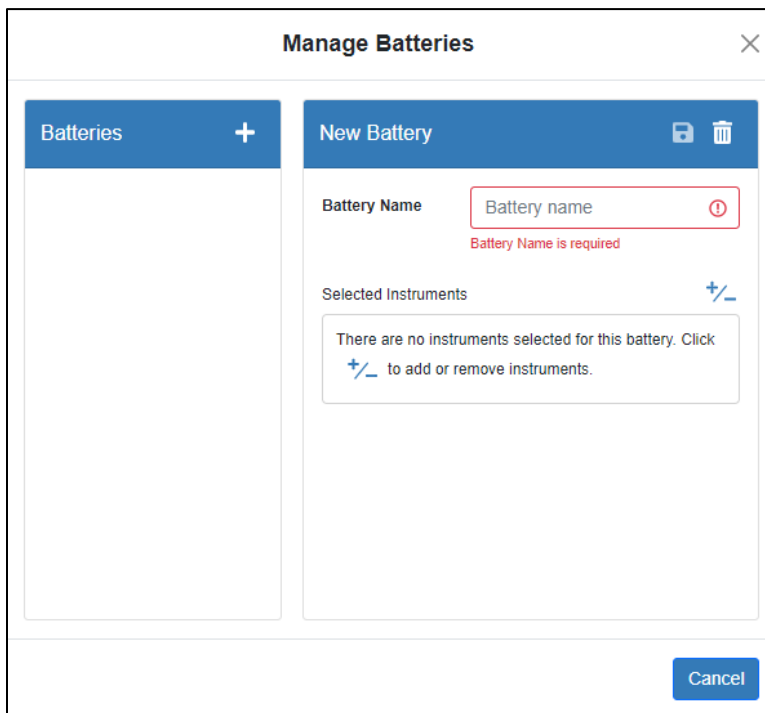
Manage Batteries

Batteries

New Battery

Battery Name

Battery name

Battery Name is required

Selected Instruments

There are no instruments selected for this battery. Click +/– to add or remove instruments.

Cancel